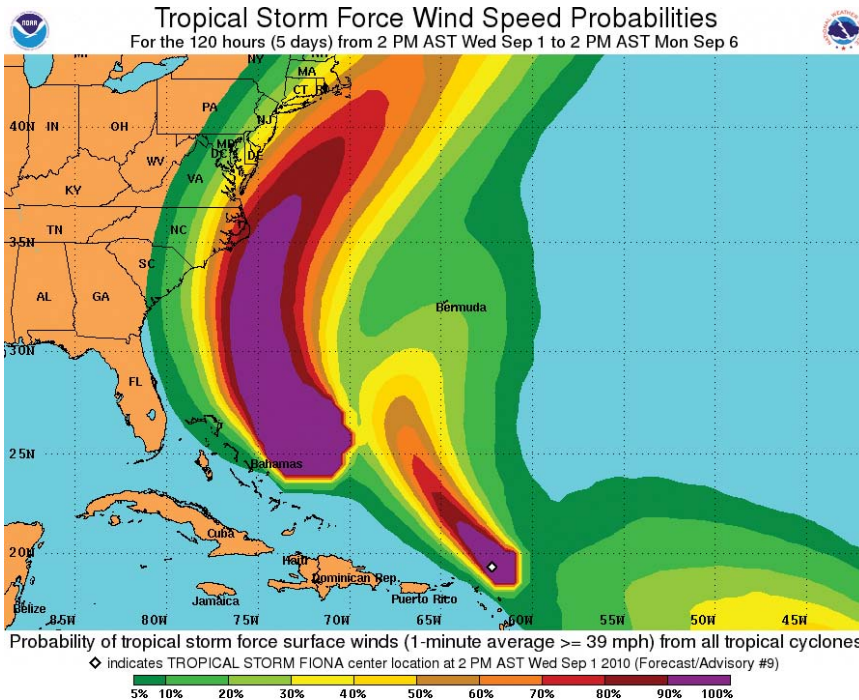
Tropical Storm Force Wind Speed Probabilities
For the 120 hours (5 days) from 2 PM AST Wed Sep 1 to 2 PM AST Mon Sep 6

NOAA

NATIONAL WEATHER SERVICE

MI
NY
MA
CT
RI
PA
NJ
40N
IN
OH
MD
DE
DC
WV
VA
KY
TN
NC
35N
SC
AL
GA
Bermuda
30N
FL
25N
Bahamas
Cuba
20N
Haiti
Dominican Rep.
Jamaica
Puerto Rico
Belize
85W
80W
75W
70W
65W
60W
55W
50W
45W

Probability of tropical storm force surface winds (1-minute average >= 39 mph) from all tropical cyclones
◇ indicates TROPICAL STORM FIONA center location at 2 PM AST Wed Sep 1 2010 (Forecast/Advisory #9)

5% 10% 20% 30% 40% 50% 60% 70% 80% 90% 100%